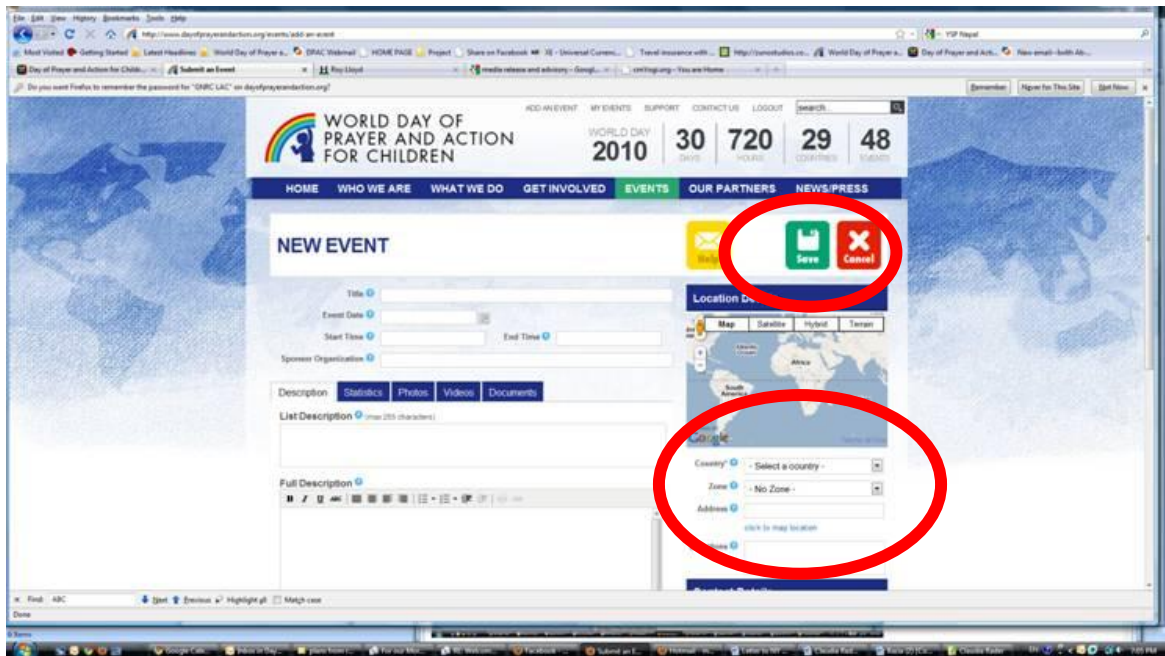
File Edit View History Bookmarks Tools Help

http://www.dayofprayerandaction.org/events/add-an-event

Most Visited Getting Started Latest Headlines World Day of Prayer a... DPAC Webmail HOME PAGE Project Share on Facebook XE - Universal Curren... Travel insurance with... http://sunostudios.co... World Day of Prayer a... Day of Prayer and Acti... New email--both Ab...

Day of Prayer and Action for Childr... Submit an Event Roy Lloyd media release and advisory - Googl... cmfogi.org - You are Home

Do you want Firefox to remember the password for "GNRC LAC" on dayofprayerandaction.org?

Remember Never for This Site Not Now

ADD AN EVENT MY EVENTS SUPPORT CONTACT US LOGOUT search...

WORLD DAY OF PRAYER AND ACTION FOR CHILDREN

WORLD DAY 2010

30 DAYS 720 HOURS 29 COUNTRIES 48 EVENTS

HOME WHO WE ARE WHAT WE DO GET INVOLVED EVENTS OUR PARTNERS NEWS/PRESS

NEW EVENT

Help Save Cancel

Title

Event Date

Start Time End Time

Sponsor Organization

Location De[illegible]

Map Satellite Hybrid Terrain

Africa

South America

Google

Description Statistics Photos Videos Documents

List Description (max 255 characters)

Full Description

B I U

Country* - Select a country -

Zone - No Zone -

Address

click to map location

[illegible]ions

Find: ABC Next Previous Highlight all Match case

Done